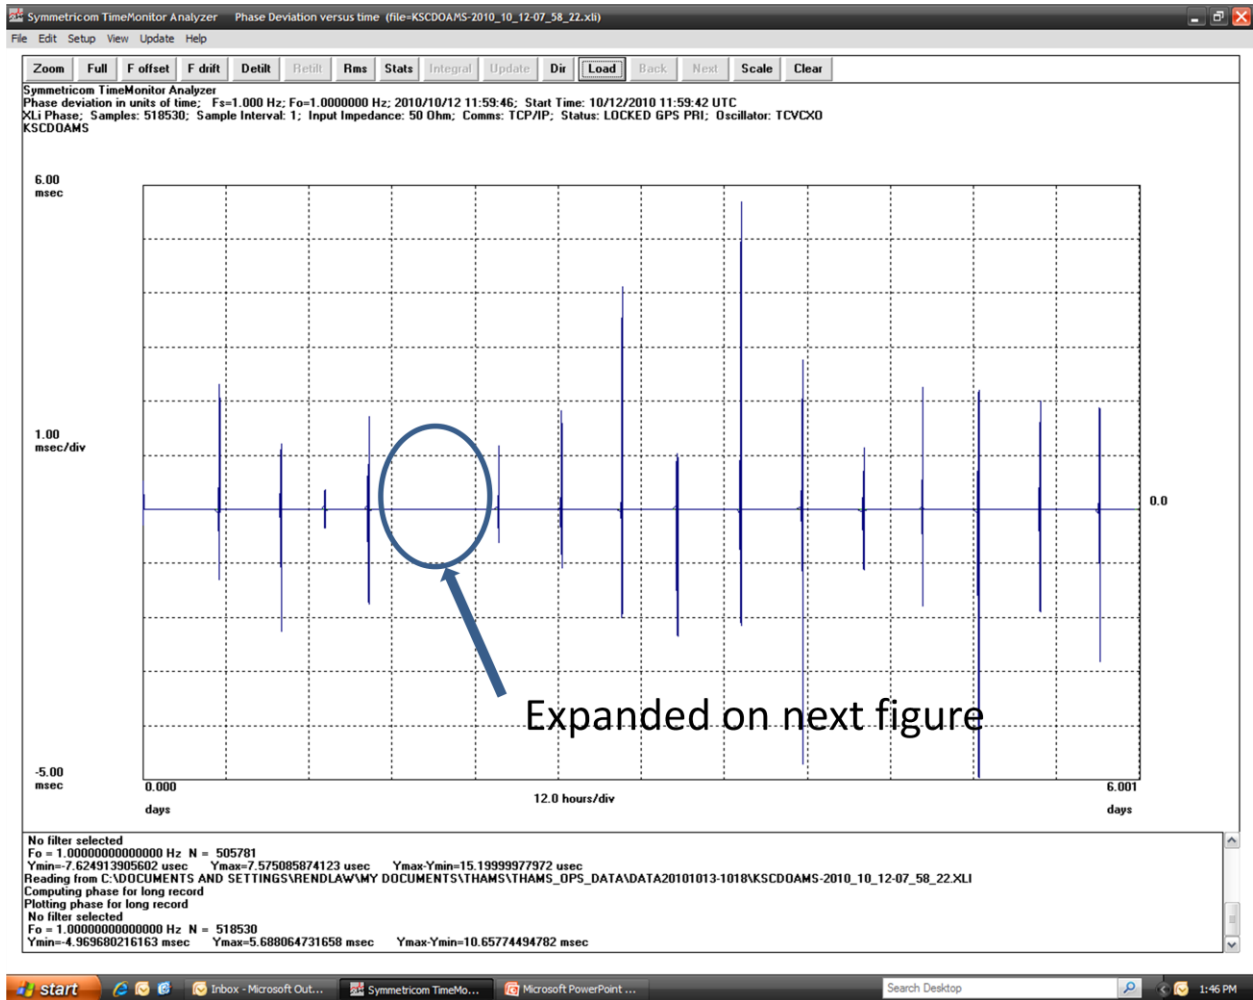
Symmetricom TimeMonitor Analyzer Phase Deviation versus time (file=KSCDOAMS-2010_10_12-07_58_22.xli)

File Edit Setup View Update Help

Zoom Full F offset F drift Detilt Retilt Rms Stats Integral Update Dir Load Back Next Scale Clear

Symmetricom TimeMonitor Analyzer
Phase deviation in units of time; Fs=1.000 Hz; Fo=1.0000000 Hz; 2010/10/12 11:59:46; Start Time: 10/12/2010 11:59:42 UTC
XLi Phase; Samples: 518530; Sample Interval: 1; Input Impedance: 50 Ohm; Comms: TCP/IP; Status: LOCKED GPS PRI; Oscillator: TCVCXO
KSCDOAMS

6.00 msec

1.00 msec/div

0.0

-5.00 msec

0.000 days

12.0 hours/div

6.001 days

Expanded on next figure

No filter selected
Fo = 1.00000000000000 Hz N = 505781
Ymin=-7.624913905602 usec Ymax=7.575085874123 usec Ymax-Ymin=15.19999977972 usec
Reading from C:\DOCUMENTS AND SETTINGS\RENDLAW\MY DOCUMENTS\THAMS\THAMS_OPS_DATA\DATA20101013-1018\KSCDOAMS-2010_10_12-07_58_22.XLI
Computing phase for long record
Plotting phase for long record
No filter selected
Fo = 1.00000000000000 Hz N = 518530
Ymin=-4.969680216163 msec Ymax=5.688064731658 msec Ymax-Ymin=10.65774494782 msec

start Inbox - Microsoft Out... Symmetricom TimeMo... Microsoft PowerPoint ... Search Desktop 1:46 PM